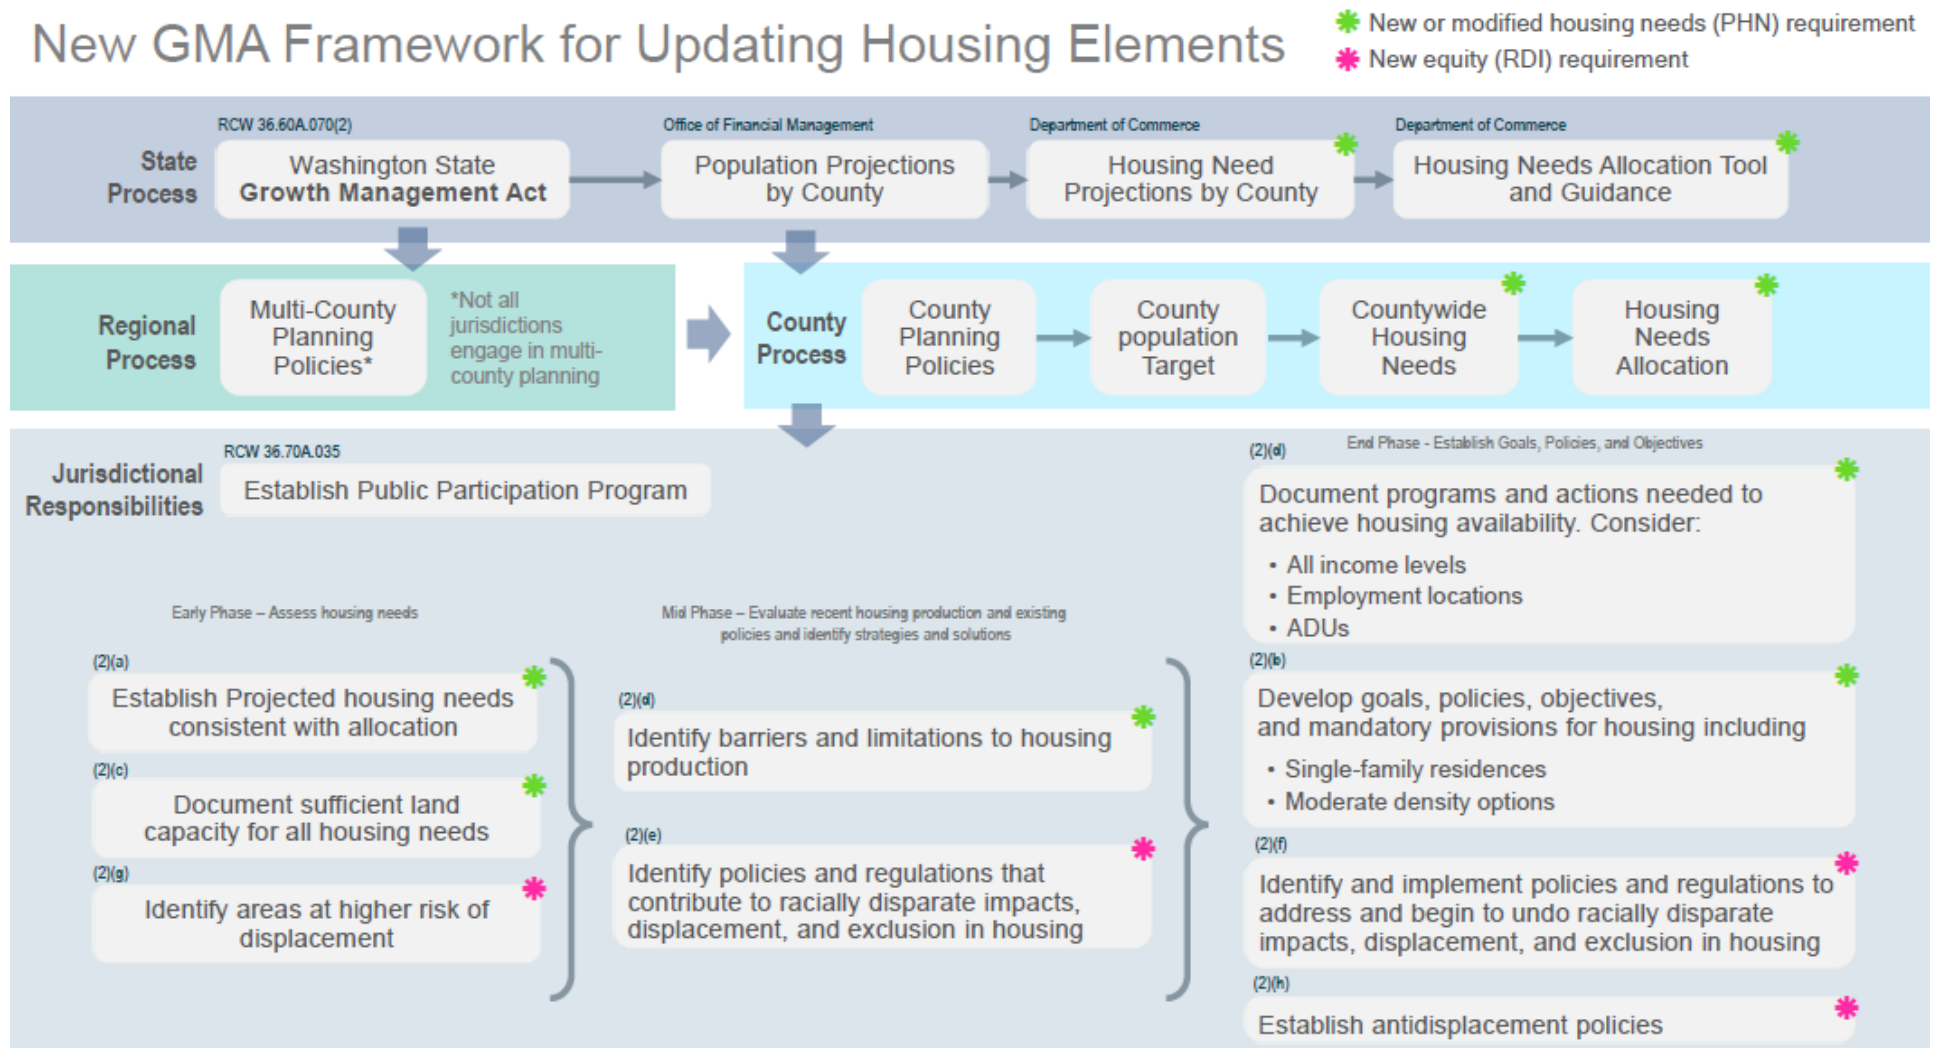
New GMA Framework for Updating Housing Elements

✱ New or modified housing needs (PHN) requirement
✱ New equity (RDI) requirement

State Process

RCW 36.60A.070(2)
Washington State Growth Management Act

Office of Financial Management
Population Projections by County

Department of Commerce
Housing Need Projections by County

Department of Commerce
Housing Needs Allocation Tool and Guidance

Regional Process

Multi-County Planning Policies*

*Not all jurisdictions engage in multi-county planning

County Process

County Planning Policies

County population Target

Countywide Housing Needs

Housing Needs Allocation

Jurisdictional Responsibilities

RCW 36.70A.035
Establish Public Participation Program

Early Phase – Assess housing needs

(2)(a)
Establish Projected housing needs consistent with allocation

(2)(c)
Document sufficient land capacity for all housing needs

(2)(g)
Identify areas at higher risk of displacement

Mid Phase – Evaluate recent housing production and existing policies and identify strategies and solutions

(2)(d)
Identify barriers and limitations to housing production

(2)(e)
Identify policies and regulations that contribute to racially disparate impacts, displacement, and exclusion in housing

End Phase - Establish Goals, Policies, and Objectives

(2)(d)
Document programs and actions needed to achieve housing availability. Consider:
• All income levels
• Employment locations
• ADUs

(2)(b)
Develop goals, policies, objectives, and mandatory provisions for housing including
• Single-family residences
• Moderate density options

(2)(f)
Identify and implement policies and regulations to address and begin to undo racially disparate impacts, displacement, and exclusion in housing

(2)(h)
Establish antidisplacement policies